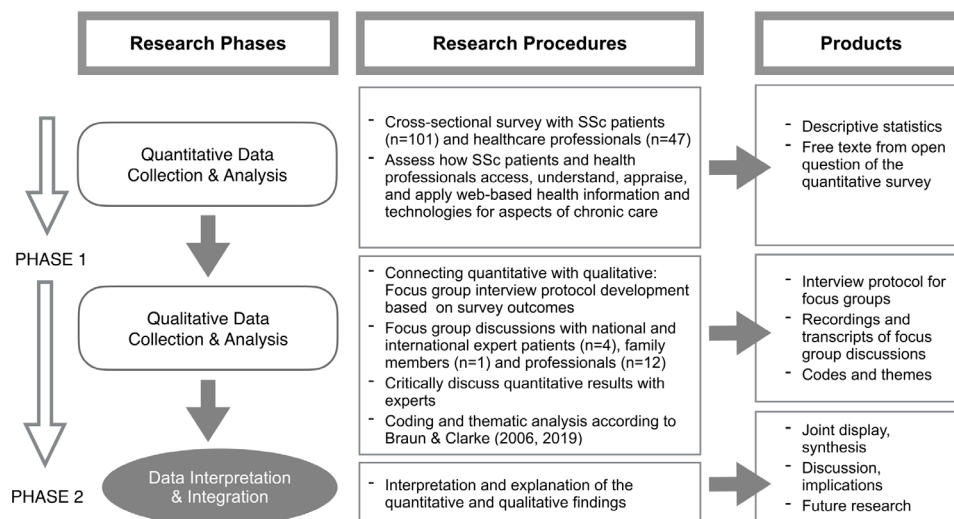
Research Phases

Research Procedures

Products

Quantitative Data Collection & Analysis

- Cross-sectional survey with SSc patients (n=101) and healthcare professionals (n=47)
- Assess how SSc patients and health professionals access, understand, appraise, and apply web-based health information and technologies for aspects of chronic care

- Descriptive statistics
- Free texte from open question of the quantitative survey

PHASE 1

Qualitative Data Collection & Analysis

- Connecting quantitative with qualitative: Focus group interview protocol development based on survey outcomes
- Focus group discussions with national and international expert patients (n=4), family members (n=1) and professionals (n=12)
- Critically discuss quantitative results with experts
- Coding and thematic analysis according to Braun & Clarke (2006, 2019)

- Interview protocol for focus groups
- Recordings and transcripts of focus group discussions
- Codes and themes

PHASE 2

Data Interpretation & Integration

- Interpretation and explanation of the quantitative and qualitative findings

- Joint display, synthesis
- Discussion, implications
- Future research